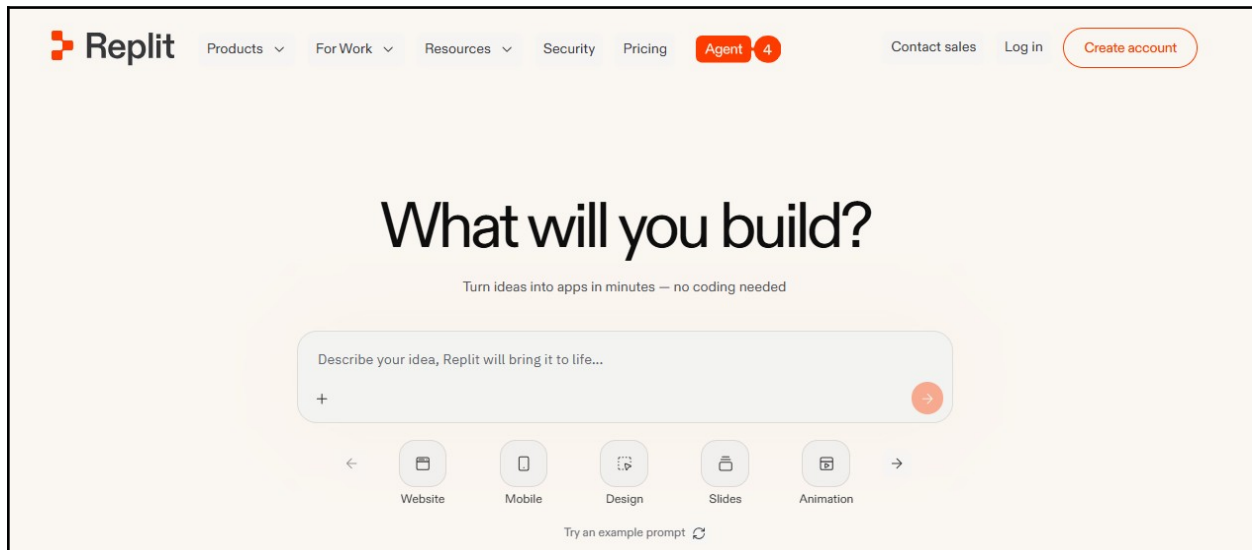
Replit Products For Work Resources Security Pricing Agent 4 Contact sales Log in Create account

What will you build?

Turn ideas into apps in minutes — no coding needed

Describe your idea, Replit will bring it to life...

+

Website Mobile Design Slides Animation

Try an example prompt